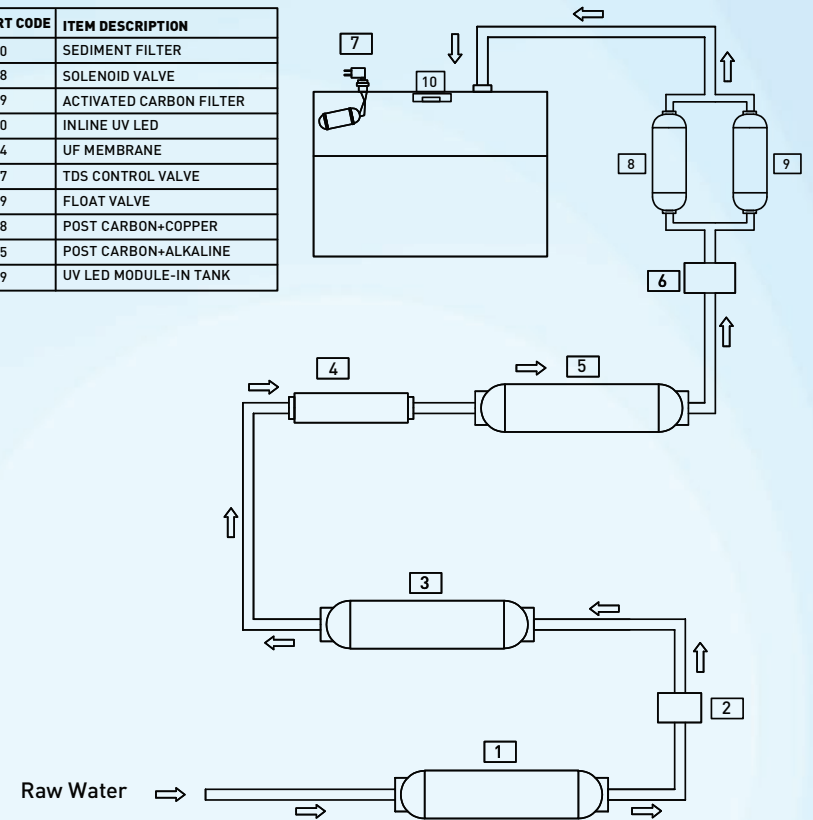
| RT CODE | ITEM DESCRIPTION |
|---|---|
| 0 | SEDIMENT FILTER |
| 8 | SOLENOID VALVE |
| 9 | ACTIVATED CARBON FILTER |
| 0 | INLINE UV LED |
| 4 | UF MEMBRANE |
| 7 | TDS CONTROL VALVE |
| 9 | FLOAT VALVE |
| 8 | POST CARBON+COPPER |
| 5 | POST CARBON+ALKALINE |
| 9 | UV LED MODULE-IN TANK |

7

10

8

9

6

4

5

3

2

1

Raw Water